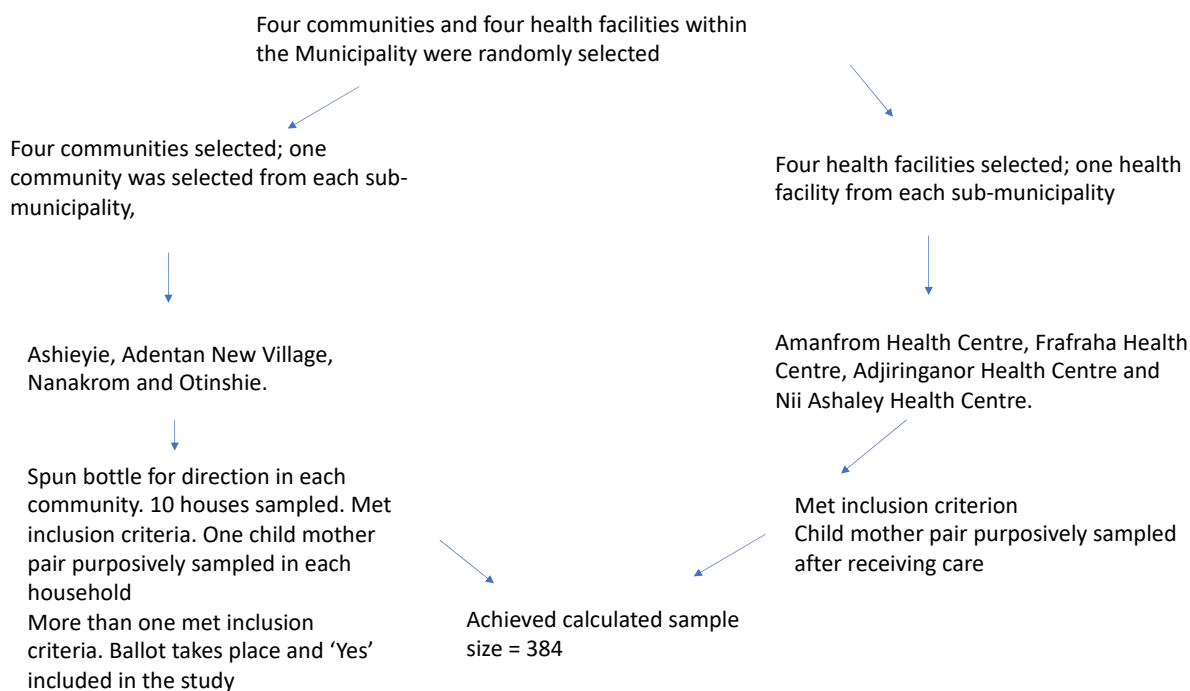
Four communities and four health facilities within the Municipality were randomly selected

Four communities selected; one community was selected from each sub-municipality,

Four health facilities selected; one health facility from each sub-municipality

Ashieyie, Adentan New Village, Nanakrom and Otinshie.

Amanfrom Health Centre, Frafraha Health Centre, Adjiringanor Health Centre and Nii Ashaley Health Centre.

Spun bottle for direction in each community. 10 houses sampled. Met inclusion criteria. One child mother pair purposively sampled in each household
More than one met inclusion criteria. Ballot takes place and 'Yes' included in the study

Met inclusion criterion
Child mother pair purposively sampled after receiving care

Achieved calculated sample size = 384